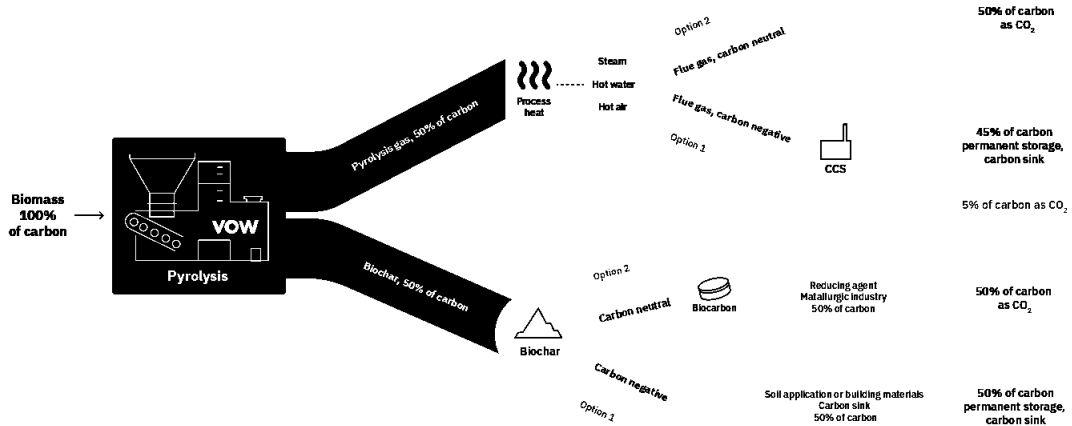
Biomass 100% of carbon

VOW

Pyrolysis

Pyrolysis gas, 50% of carbon

Process heat

Steam

Hot water

Hot air

Option 2

Flue gas, carbon neutral

Flue gas, carbon negative

Option 1

CCS

50% of carbon as $CO_2$

45% of carbon permanent storage, carbon sink

5% of carbon as $CO_2$

Biochar, 50% of carbon

Biochar

Option 2

Carbon neutral

Biocarbon

Reducing agent Metallurgic industry 50% of carbon

50% of carbon as $CO_2$

Carbon negative

Option 1

Soil application or building materials Carbon sink 50% of carbon

50% of carbon permanent storage, carbon sink